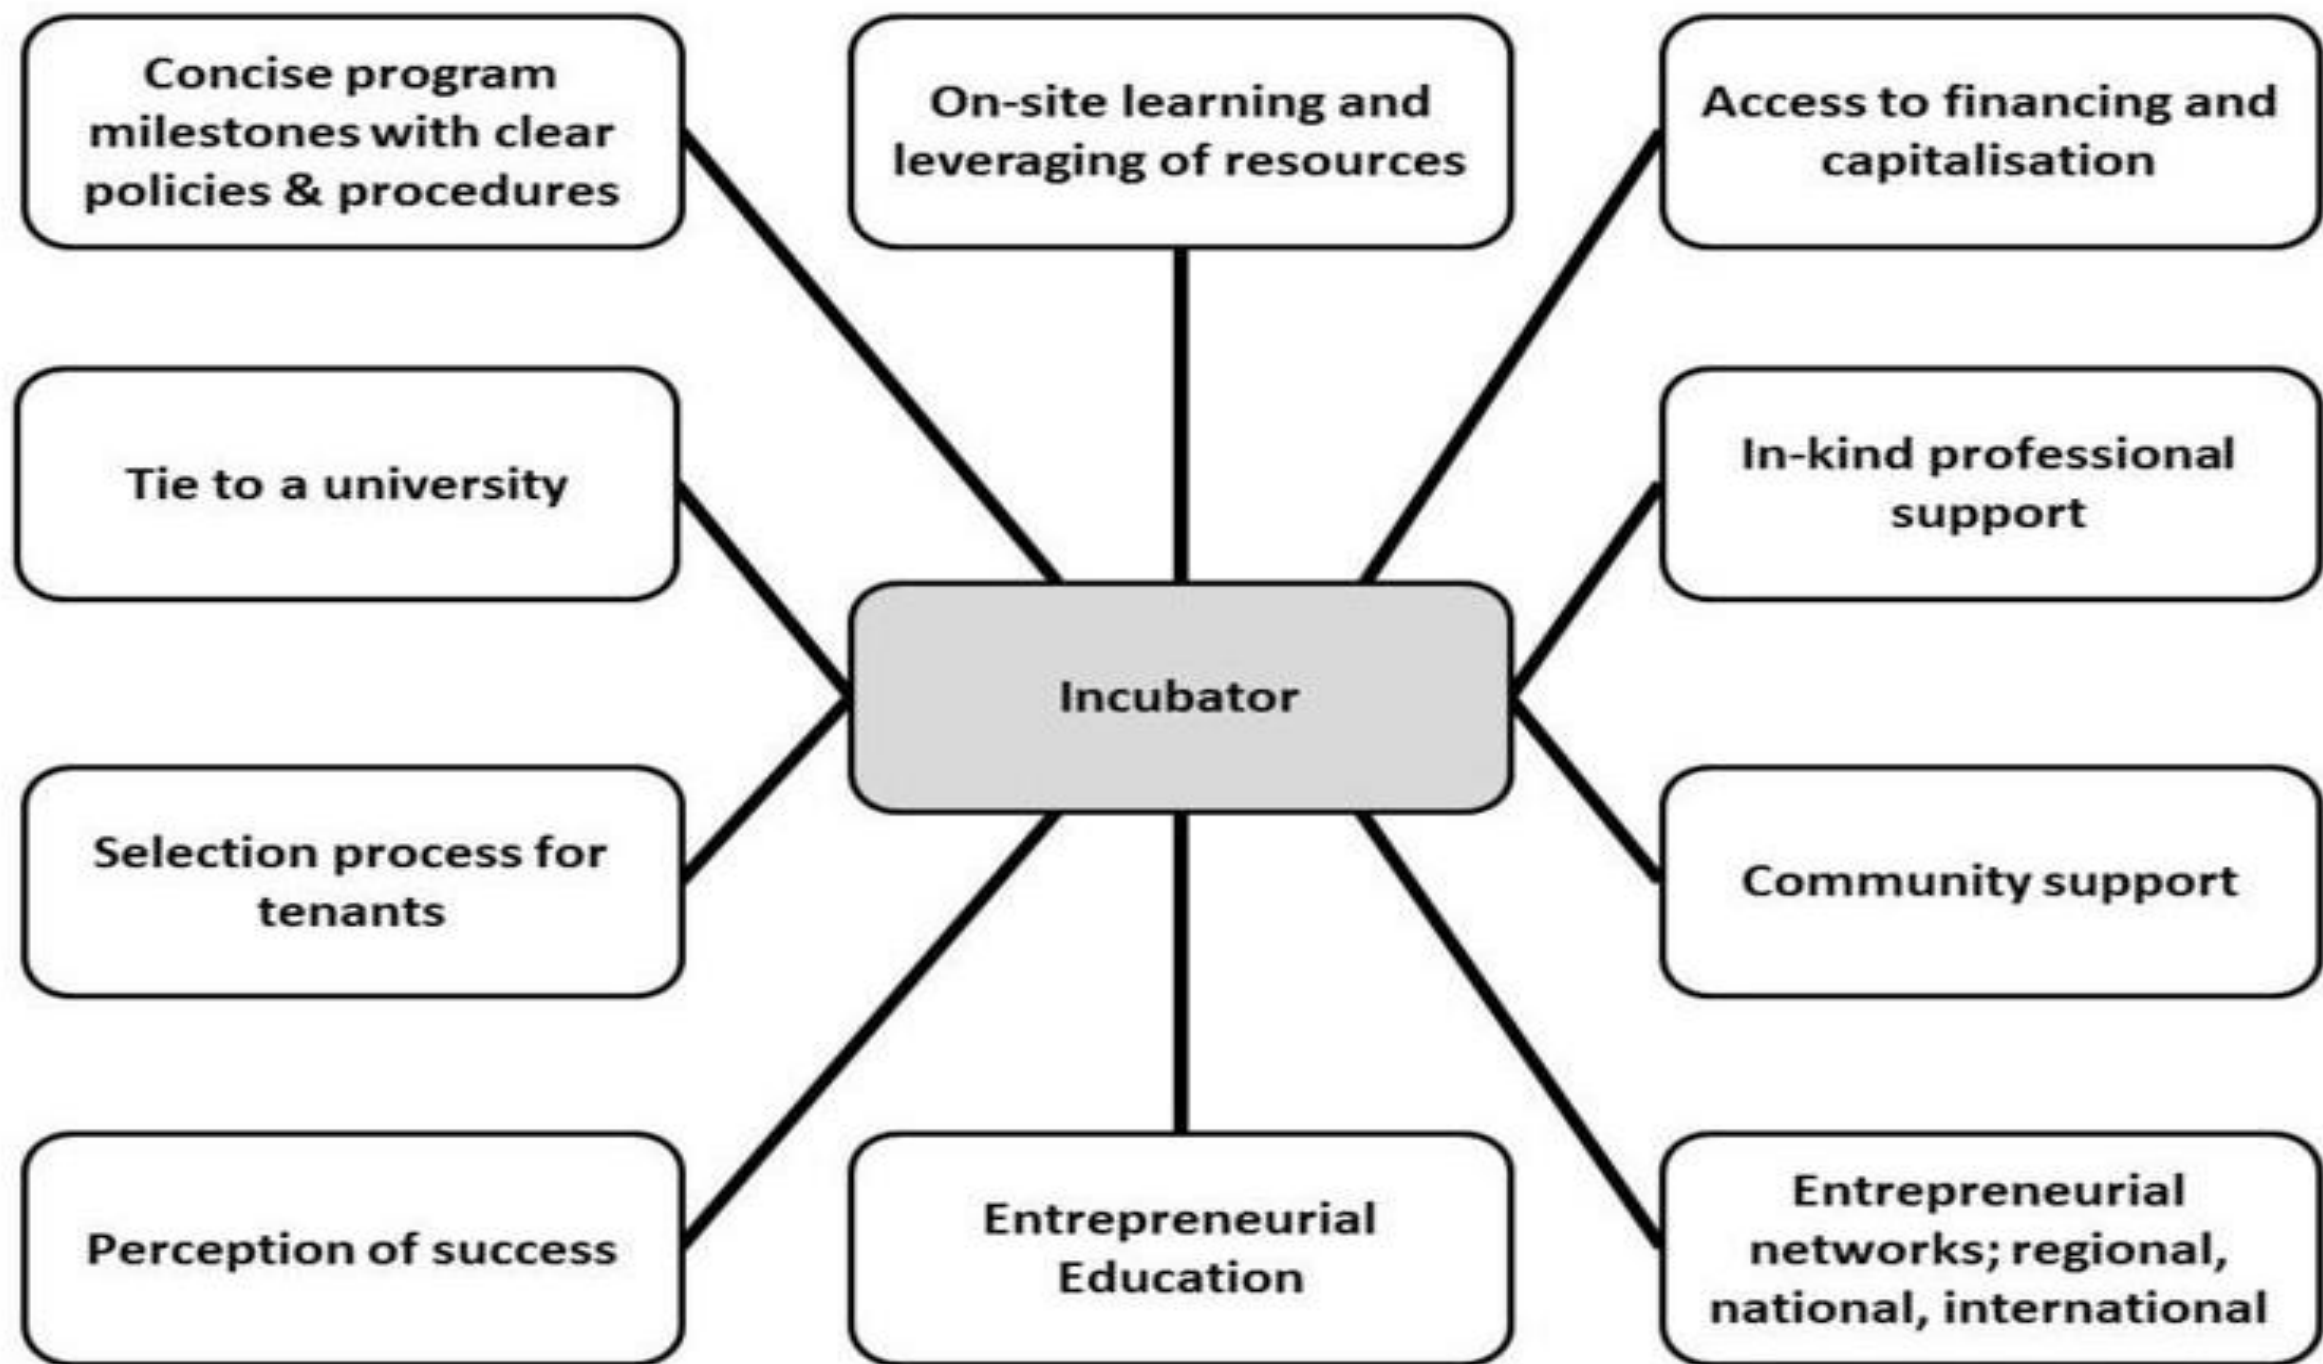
Concise program milestones with clear policies & procedures

On-site learning and leveraging of resources

Access to financing and capitalisation

Tie to a university

In-kind professional support

Incubator

Selection process for tenants

Community support

Perception of success

Entrepreneurial Education

Entrepreneurial networks; regional, national, international